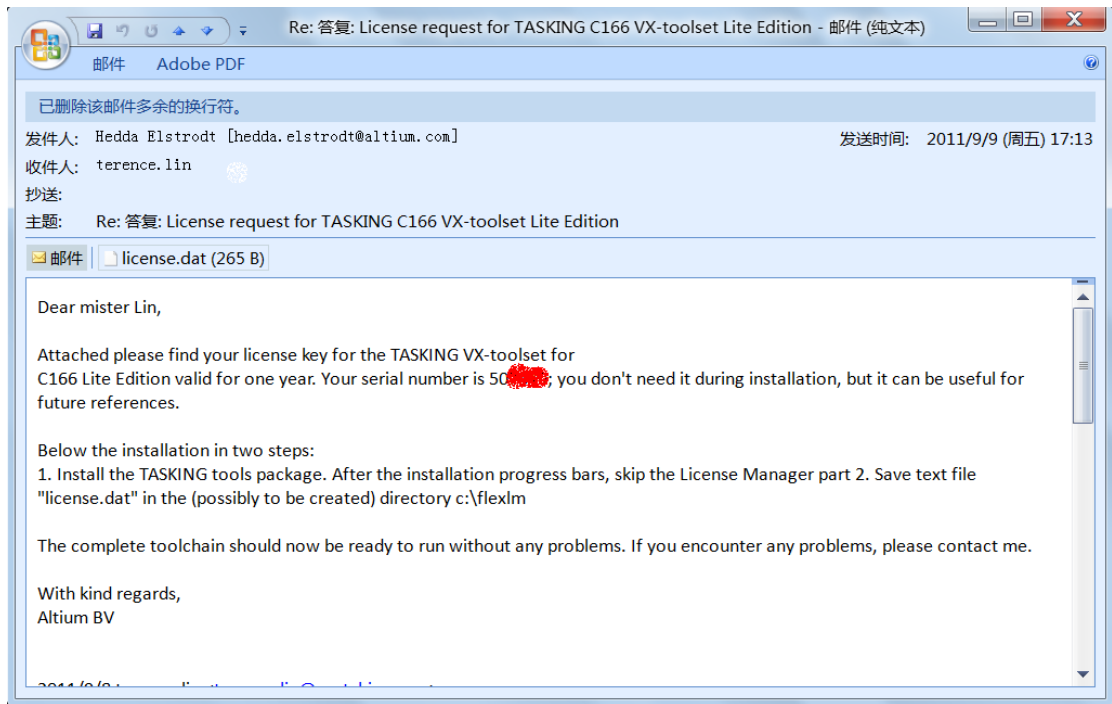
Re: 答复: License request for TASKING C166 VX-toolset Lite Edition - 邮件 (纯文本)

邮件 Adobe PDF

已删除该邮件多余的换行符。

发件人: Hedda Elstrodt [hedda.elstrodt@altium.com]
发送时间: 2011/9/9 (周五) 17:13
收件人: terence.lin
抄送:
主题: Re: 答复: License request for TASKING C166 VX-toolset Lite Edition

邮件 license.dat (265 B)

Dear mister Lin,

Attached please find your license key for the TASKING VX-toolset for C166 Lite Edition valid for one year. Your serial number is 50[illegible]; you don't need it during installation, but it can be useful for future references.

Below the installation in two steps:
1. Install the TASKING tools package. After the installation progress bars, skip the License Manager part 2. Save text file "license.dat" in the (possibly to be created) directory c:\flexlm

The complete toolchain should now be ready to run without any problems. If you encounter any problems, please contact me.

With kind regards,
Altium BV

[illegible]